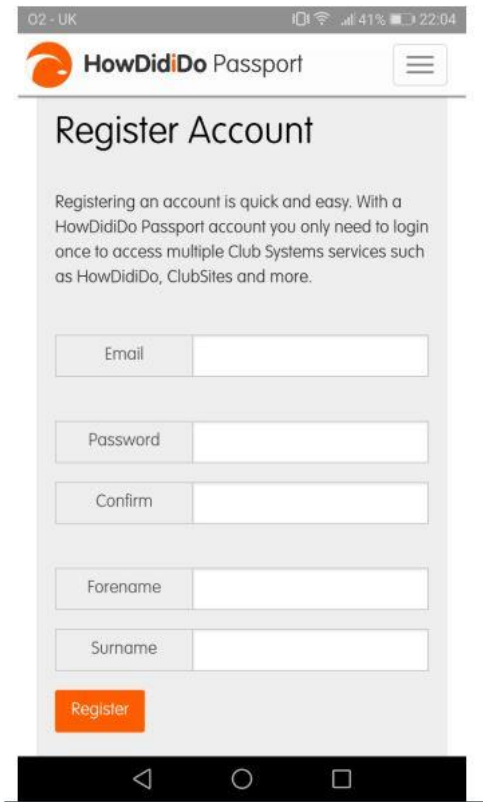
O2 - UK

41% 22:04

HowDidiDo Passport

Register Account

Registering an account is quick and easy. With a HowDidiDo Passport account you only need to login once to access multiple Club Systems services such as HowDidiDo, ClubSites and more.

Email

Password

Confirm

Forename

Surname

Register